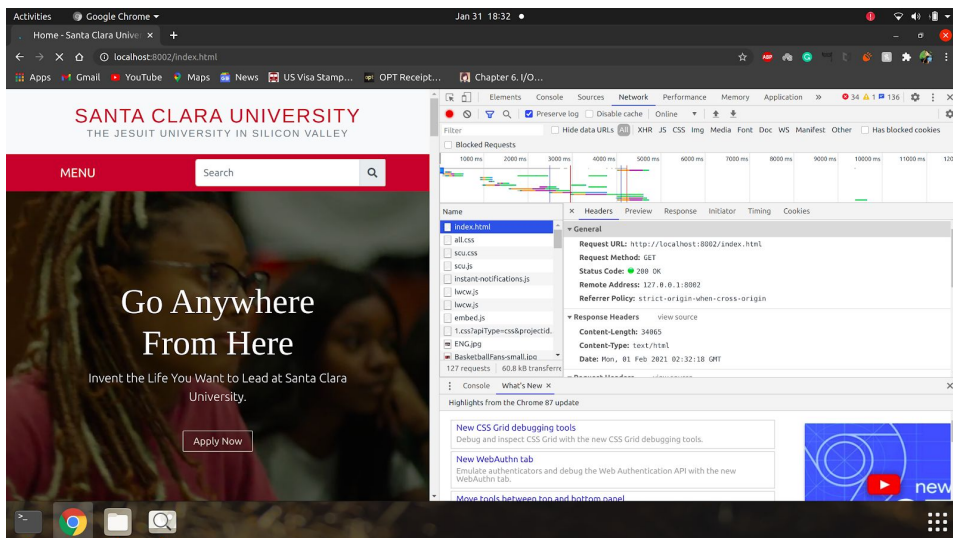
Activities Google Chrome ▾ Jan 31 18:32 ●

Home - Santa Clara Unive × +

localhost:8002/index.html

Apps Gmail YouTube Maps News US Visa Stamp... OPT Receipt... Chapter 6. I/O...

SANTA CLARA UNIVERSITY
THE JESUIT UNIVERSITY IN SILICON VALLEY

MENU Search

Go Anywhere From Here

Invent the Life You Want to Lead at Santa Clara University.

Apply Now

Elements Console Sources Network Performance Memory Application » 34 1 136

Preserve log Disable cache Online

Filter Hide data URLs All XHR JS CSS Img Media Font Doc WS Manifest Other Has blocked cookies

Blocked Requests

1000 ms 2000 ms 3000 ms 4000 ms 5000 ms 6000 ms 7000 ms 8000 ms 9000 ms 10000 ms 11000 ms 120

Name
index.html
all.css
scu.css
scu.js
instant-notifications.js
lwcw.js
lwcw.js
embed.js
1.css?apiType=css&projectid.
ENG.jpg
BasketballFans-small.jpg
127 requests 60.8 kB transferre

× Headers Preview Response Initiator Timing Cookies

▾ General
Request URL: http://localhost:8002/index.html
Request Method: GET
Status Code: 200 OK
Remote Address: 127.0.0.1:8002
Referrer Policy: strict-origin-when-cross-origin

▾ Response Headers view source
Content-Length: 34865
Content-Type: text/html
Date: Mon, 01 Feb 2021 02:32:18 GMT

Console What's New ×

Highlights from the Chrome 87 update

New CSS Grid debugging tools
Debug and inspect CSS Grid with the new CSS Grid debugging tools.

New WebAuthn tab
Emulate authenticators and debug the Web Authentication API with the new WebAuthn tab.

Move tools between top and bottom panel

new